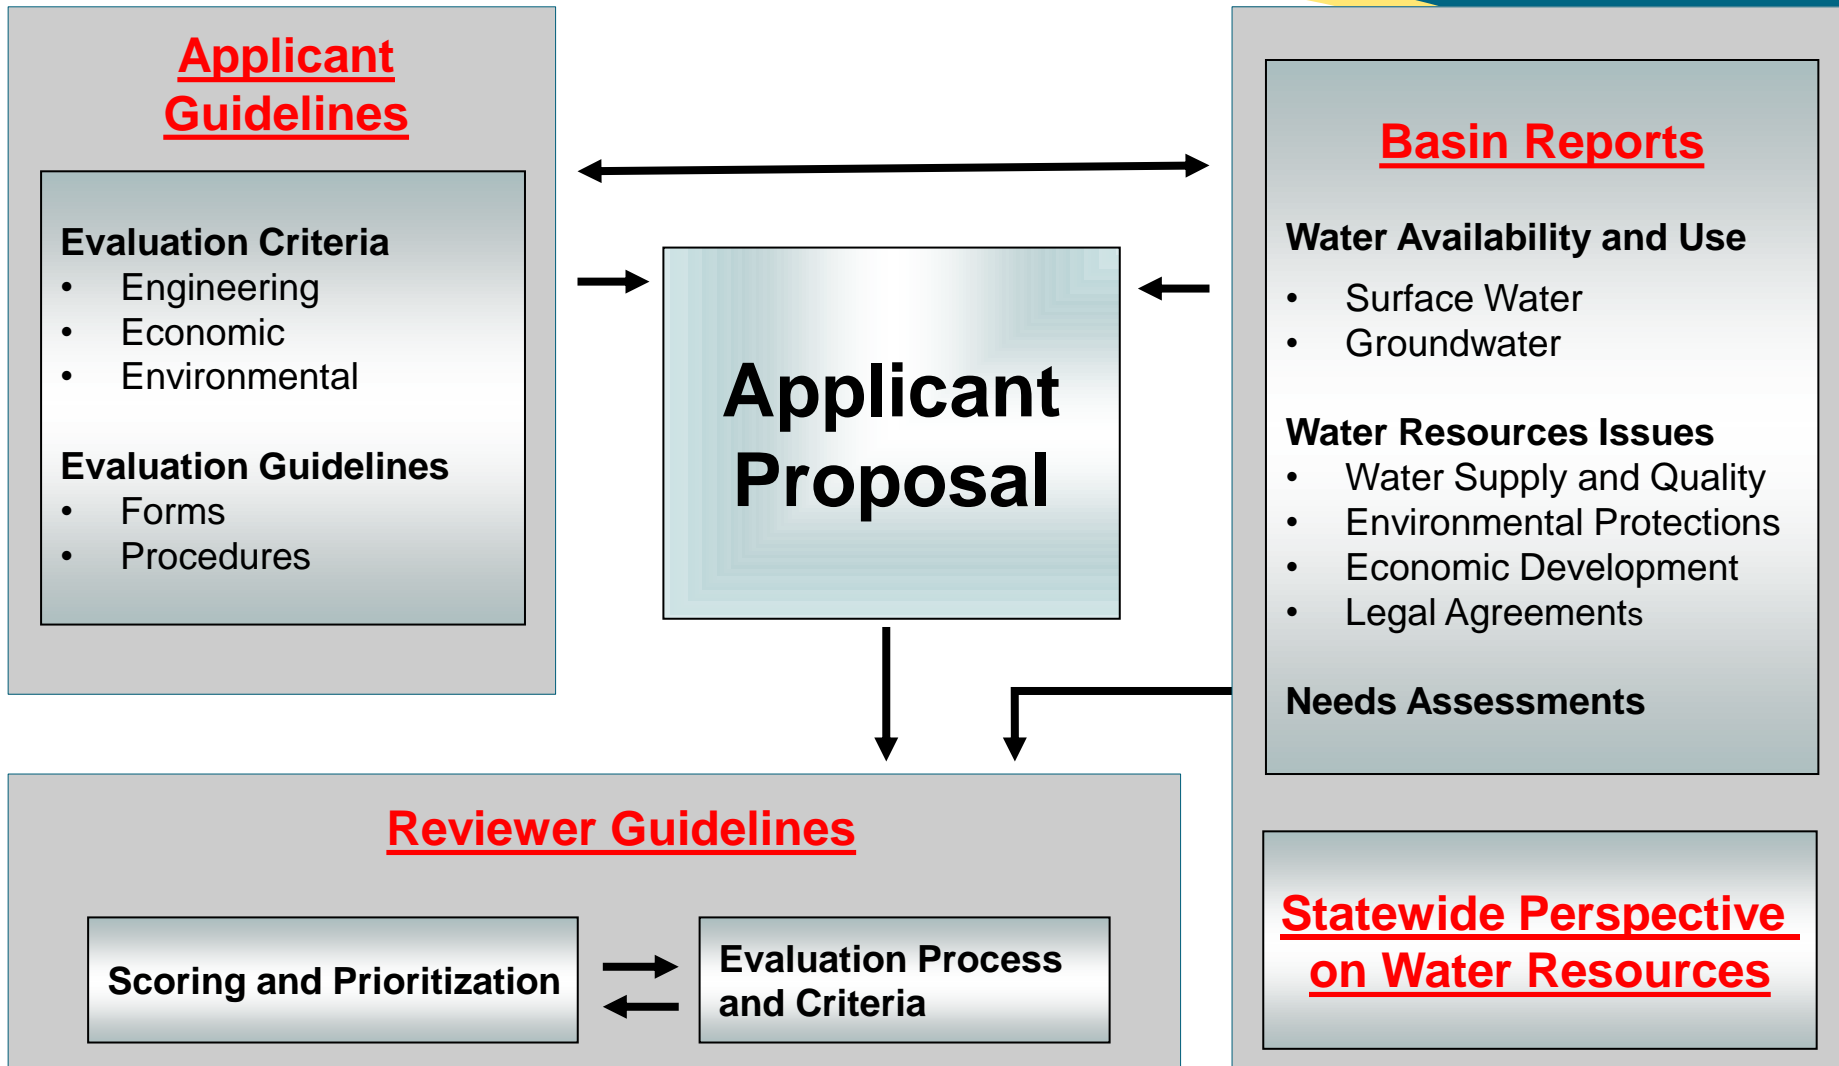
Applicant Guidelines

Evaluation Criteria
• Engineering
• Economic
• Environmental

Evaluation Guidelines
• Forms
• Procedures

Applicant Proposal

Basin Reports

Water Availability and Use
• Surface Water
• Groundwater

Water Resources Issues
• Water Supply and Quality
• Environmental Protections
• Economic Development
• Legal Agreements

Needs Assessments

Reviewer Guidelines

Scoring and Prioritization

Evaluation Process and Criteria

Statewide Perspective on Water Resources